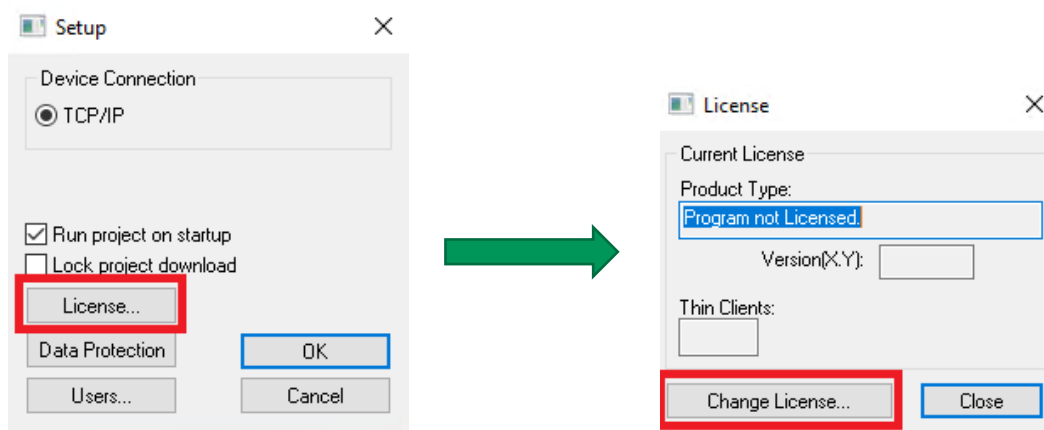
Setup

Device Connection

TCP/IP

Run project on startup

Lock project download

License...

Data Protection

OK

Users...

Cancel

License

Current License

Product Type:

Program not Licensed.

Version(X.Y):

Thin Clients:

Change License...

Close